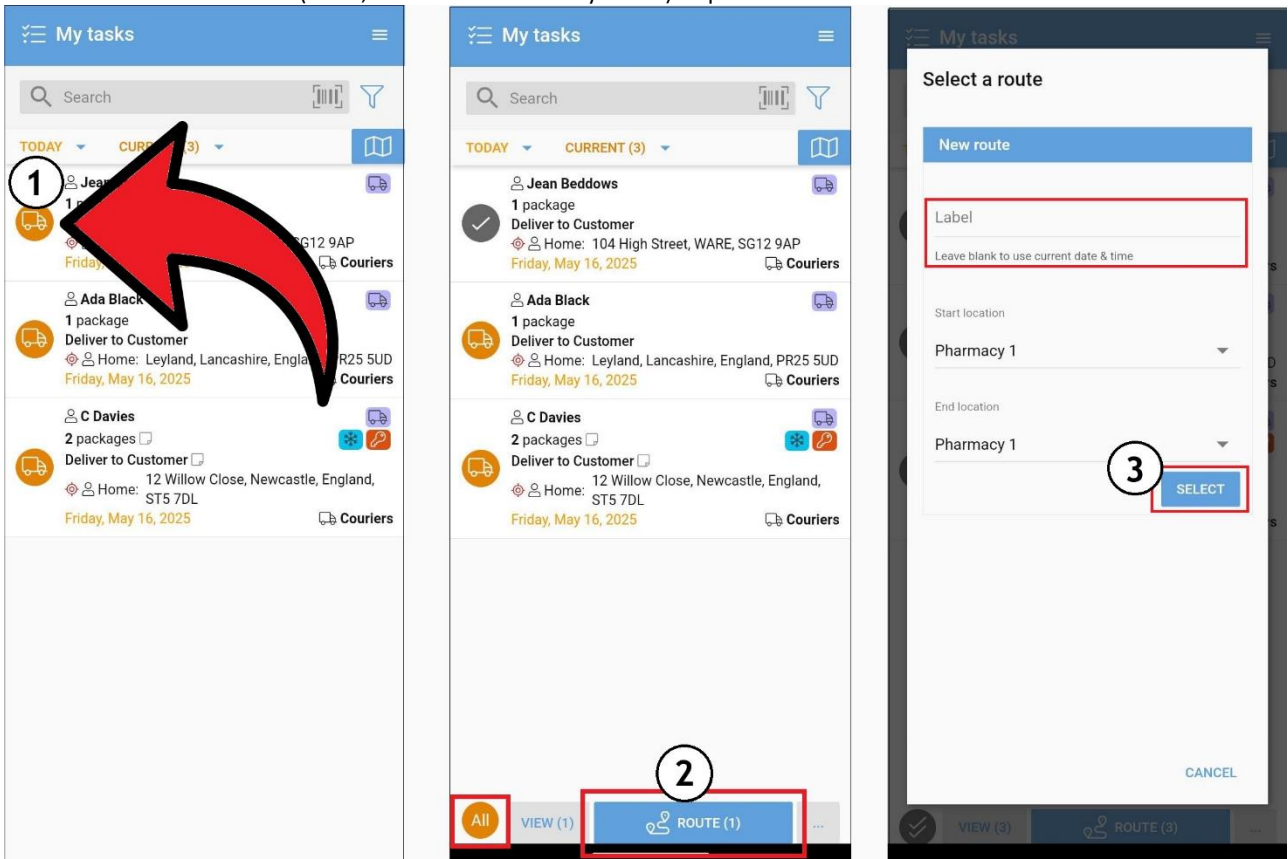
My tasks

Search

TODAY CURR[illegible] (3)

1

Jean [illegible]
1 p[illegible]
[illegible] SG12 9AP
Friday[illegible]
Couriers

Ada Black
1 package
Deliver to Customer
Home: Leyland, Lancashire, Engla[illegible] PR25 5UD
Friday, May 16, 2025
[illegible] Couriers

C Davies
2 packages
Deliver to Customer
Home: 12 Willow Close, Newcastle, England, ST5 7DL
Friday, May 16, 2025
Couriers

My tasks

Search

TODAY CURRENT (3)

Jean Beddows
1 package
Deliver to Customer
Home: 104 High Street, WARE, SG12 9AP
Friday, May 16, 2025
Couriers

Ada Black
1 package
Deliver to Customer
Home: Leyland, Lancashire, England, PR25 5UD
Friday, May 16, 2025
Couriers

C Davies
2 packages
Deliver to Customer
Home: 12 Willow Close, Newcastle, England, ST5 7DL
Friday, May 16, 2025
Couriers

2

All
VIEW (1)
ROUTE (1)
...

My tasks

Select a route

New route

Label
Leave blank to use current date & time

Start location
Pharmacy 1

End location
Pharmacy 1

3

SELECT

CANCEL

VIEW (3)
ROUTE (3)